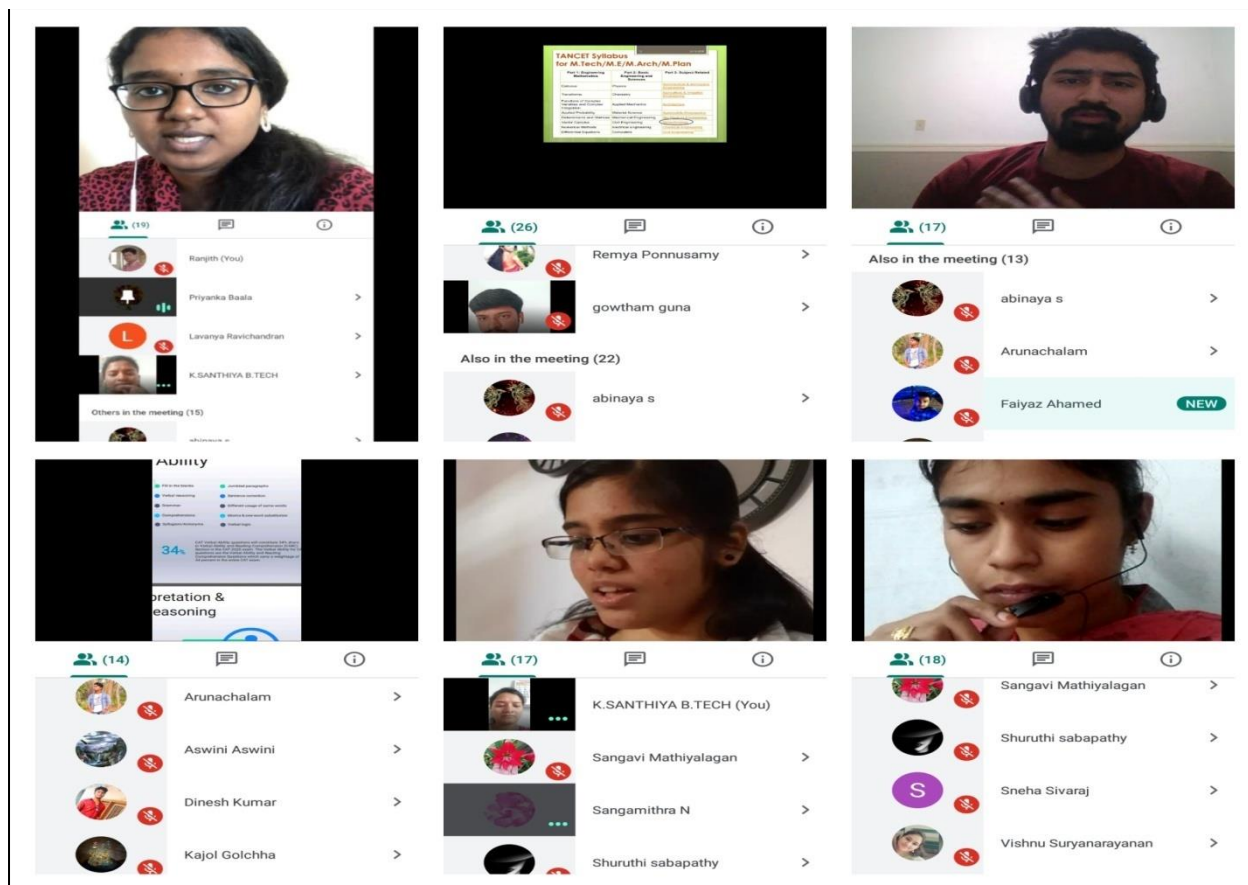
(19)

Ranjith (You)

Priyanka Baala >

L Lavanya Ravichandran

K.SANTHIYA B.TECH >

Others in the meeting (15)

TANCET Syllabus for M.Tech/M.E/M.Arch/M.Plan

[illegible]

(26)

Remya Ponnusamy >

gowtham guna >

Also in the meeting (22)

abinaya s >

(17)

Also in the meeting (13)

abinaya s >

Arunachalam >

Faiyaz Ahamed NEW

Ability

34%

pretation & easoning

(14)

Arunachalam >

Aswini Aswini >

Dinesh Kumar >

Kajol Golchha >

(17)

K.SANTHIYA B.TECH (You)

Sangavi Mathiyalagan >

Sangamithra N >

Shuruthi sabapathy >

(18)

Sangavi Mathiyalagan >

Shuruthi sabapathy >

S Sneha Sivaraj >

Vishnu Suryanarayanan >